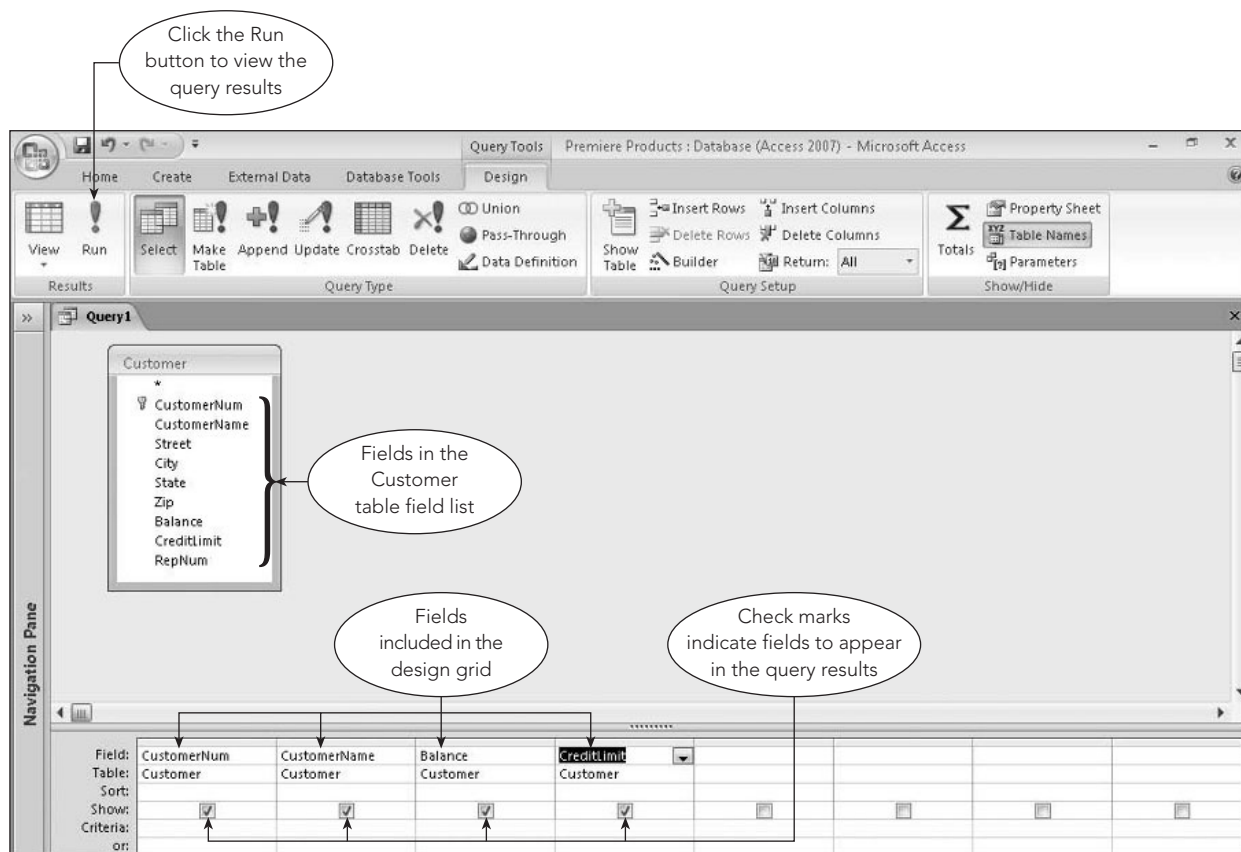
Click the Run button to view the query results

Query Tools Premiere Products : Database (Access 2007) - Microsoft Access

Home Create External Data Database Tools Design

View Run Results

Select Make Table Append Update Crosstab Delete Union Pass-Through Data Definition Query Type

Show Table Insert Rows Delete Rows Builder Insert Columns Delete Columns Return: All Query Setup

Totals Property Sheet Table Names Parameters Show/Hide

Query1

Navigation Pane

Customer
*
CustomerNum
CustomerName
Street
City
State
Zip
Balance
CreditLimit
RepNum

Fields in the Customer table field list

Fields included in the design grid

Check marks indicate fields to appear in the query results

| Field: | CustomerNum | CustomerName | Balance | CreditLimit |
|---|---|---|---|---|
| Table: | Customer | Customer | Customer | Customer |
| Sort: | | | | |
| Show: | ☑ | ☑ | ☑ | ☑ |
| Criteria: | | | | |
| or: | | | | |